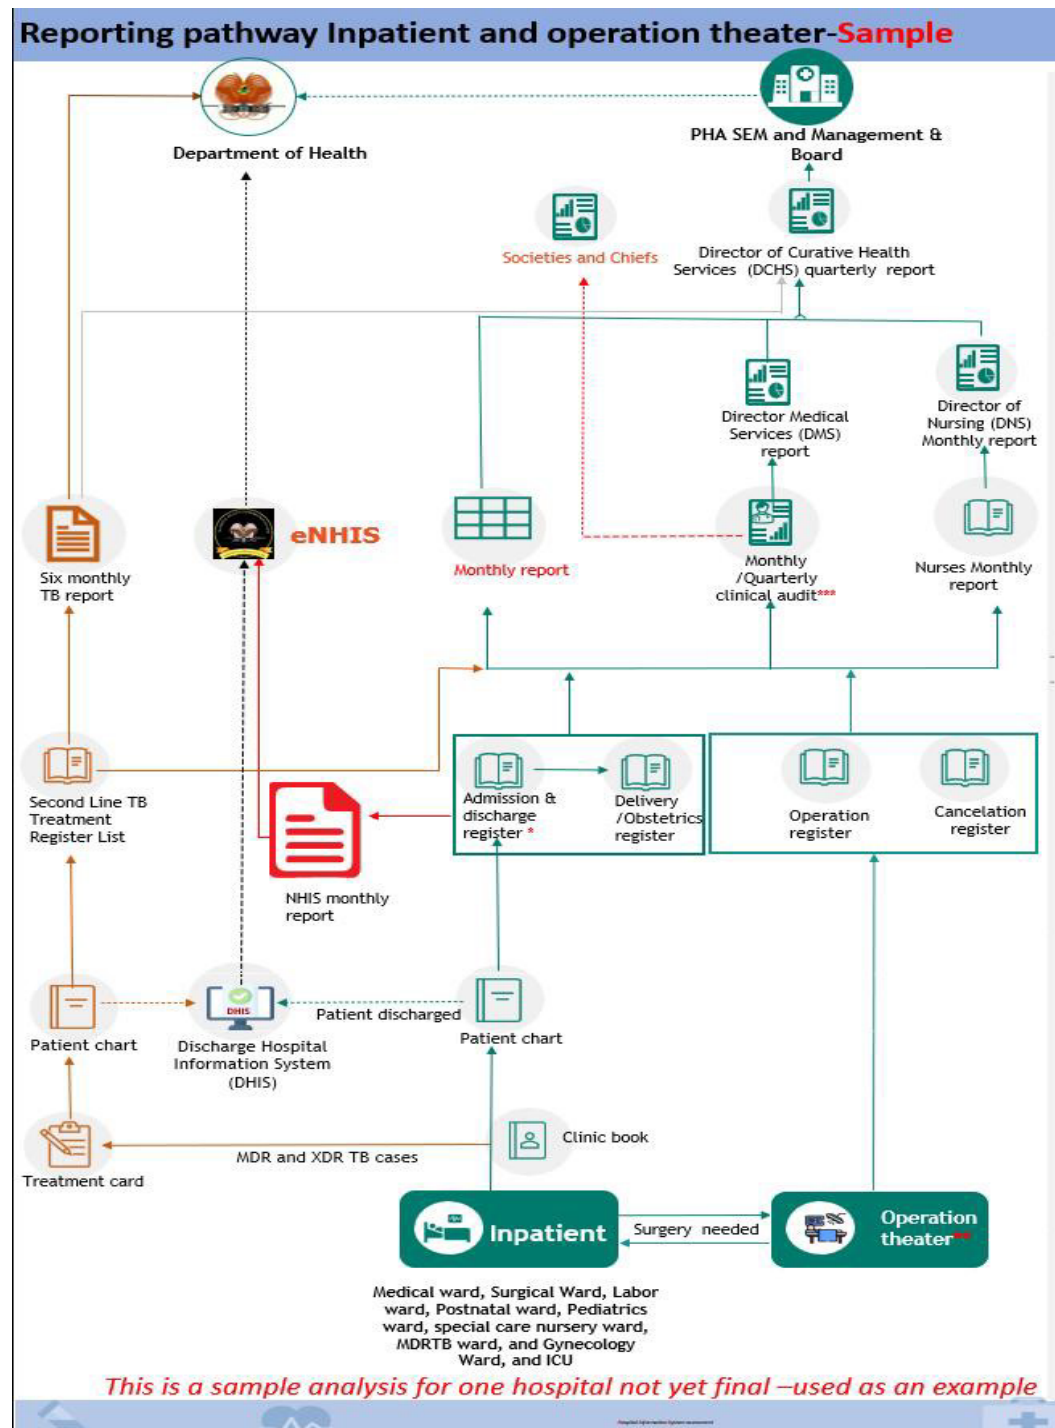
Reporting pathway Inpatient and operation theater-Sample

Department of Health

PHA SEM and Management & Board

Societies and Chiefs

Director of Curative Health Services (DCHS) quarterly report

Director Medical Services (DMS) report

Director of Nursing (DNS) Monthly report

Six monthly TB report

eNHIS

Monthly report

Monthly /Quarterly clinical audit***

Nurses Monthly report

Second Line TB Treatment Register List

Admission & discharge register *

Delivery /Obstetrics register

Operation register

Cancelation register

NHIS monthly report

Patient chart

Discharge Hospital Information System (DHIS)

Patient discharged

Patient chart

Clinic book

Treatment card

MDR and XDR TB cases

Inpatient

Surgery needed

Operation theater**

Medical ward, Surgical Ward, Labor ward, Postnatal ward, Pediatrics ward, special care nursery ward, MDRTB ward, and Gynecology Ward, and ICU

This is a sample analysis for one hospital not yet final –used as an example